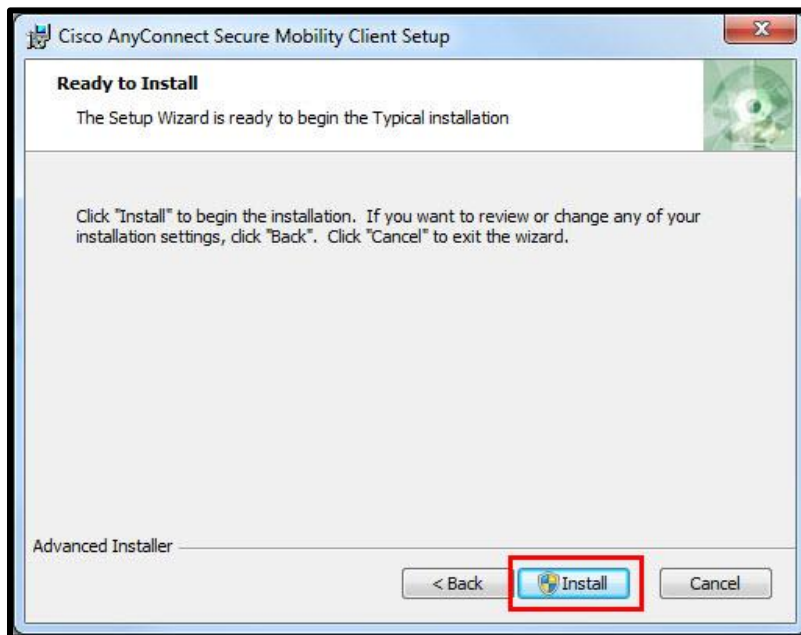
Cisco AnyConnect Secure Mobility Client Setup

Ready to Install

The Setup Wizard is ready to begin the Typical installation

Click "Install" to begin the installation. If you want to review or change any of your installation settings, click "Back". Click "Cancel" to exit the wizard.

Advanced Installer

< Back

Install

Cancel